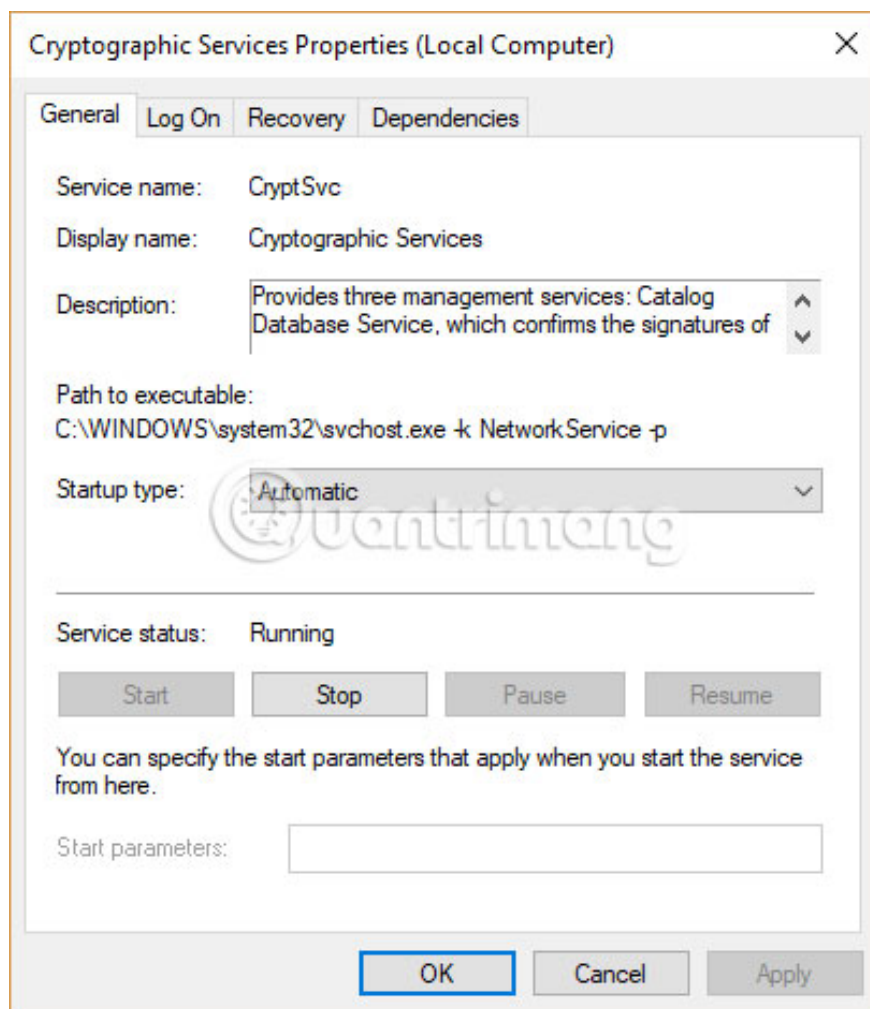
Cryptographic Services Properties (Local Computer)

×

General | Log On | Recovery | Dependencies

Service name: CryptSvc

Display name: Cryptographic Services

Description: Provides three management services: Catalog Database Service, which confirms the signatures of

Path to executable:
C:\WINDOWS\system32\svchost.exe -k NetworkService -p

Startup type: Automatic

Quantrimang

Service status: Running

Start | Stop | Pause | Resume

You can specify the start parameters that apply when you start the service from here.

Start parameters:

OK | Cancel | Apply